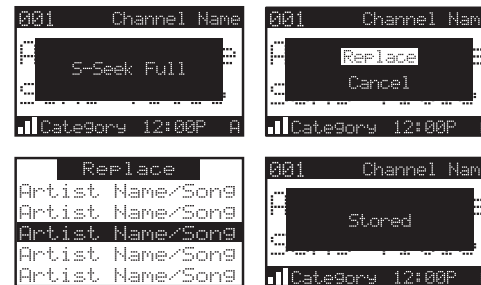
001 Channel Name
S-Seek Full
Category 12:00P A

001 Channel Nam
Replace
Cancel
Category 12:00P

Replace
Artist Name/Song
Artist Name/Song
Artist Name/Song
Artist Name/Song
Artist Name/Song

001 Channel Nam
Stored
Category 12:00P